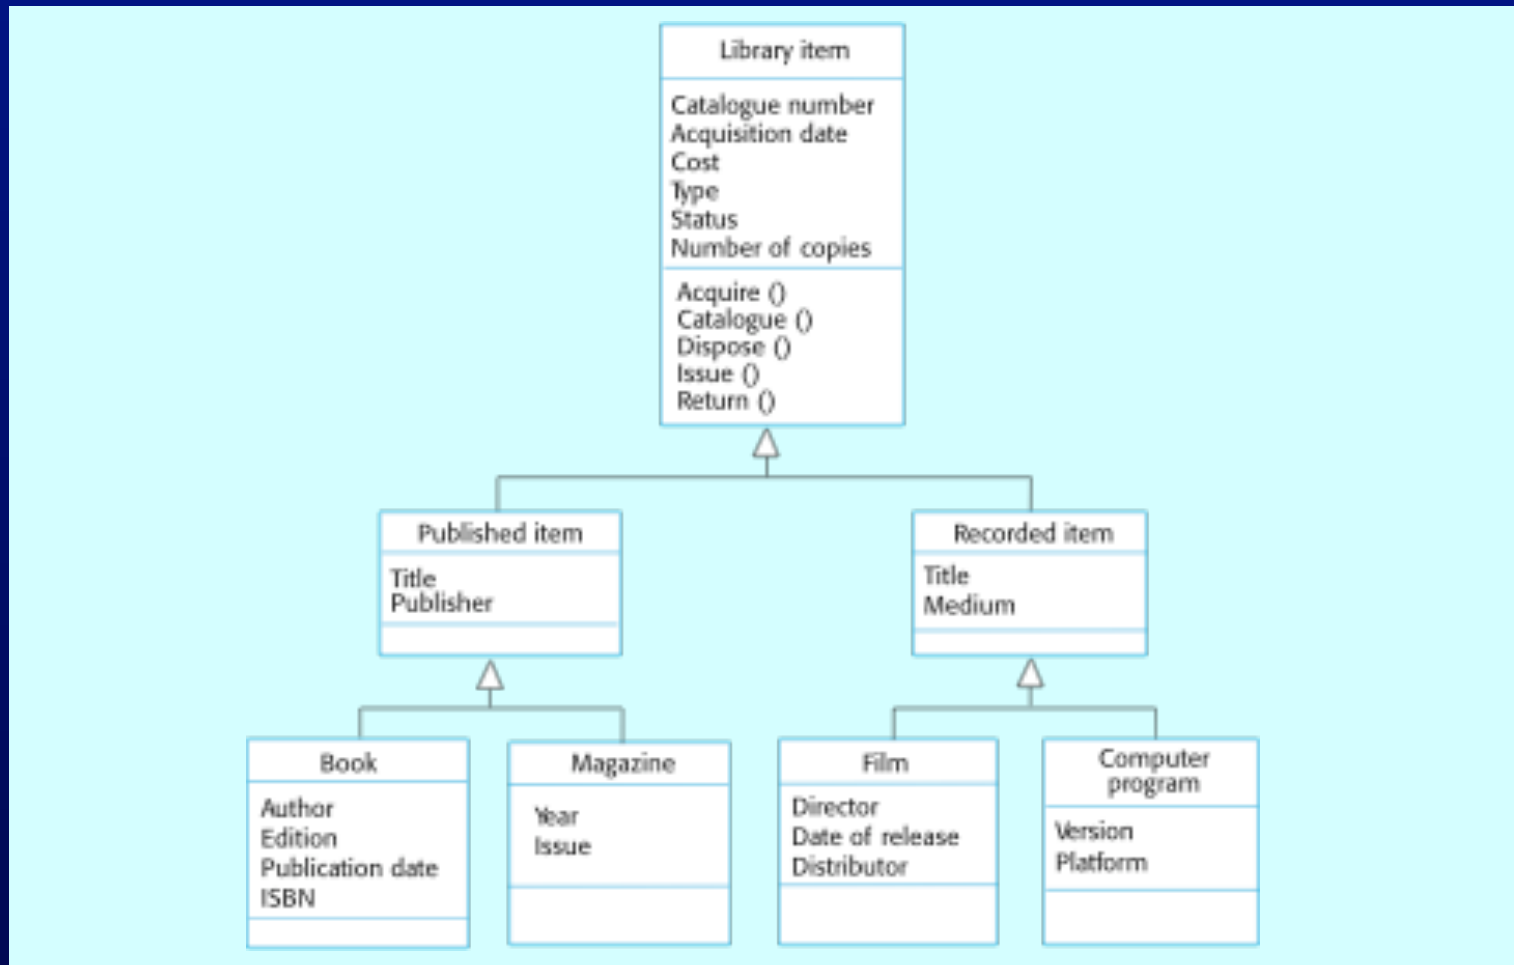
Library item

Catalogue number
Acquisition date
Cost
Type
Status
Number of copies

Acquire ()
Catalogue ()
Dispose ()
Issue ()
Return ()

Published item

Title
Publisher

Recorded item

Title
Medium

Book

Author
Edition
Publication date
ISBN

Magazine

Year
Issue

Film

Director
Date of release
Distributor

Computer program

Version
Platform